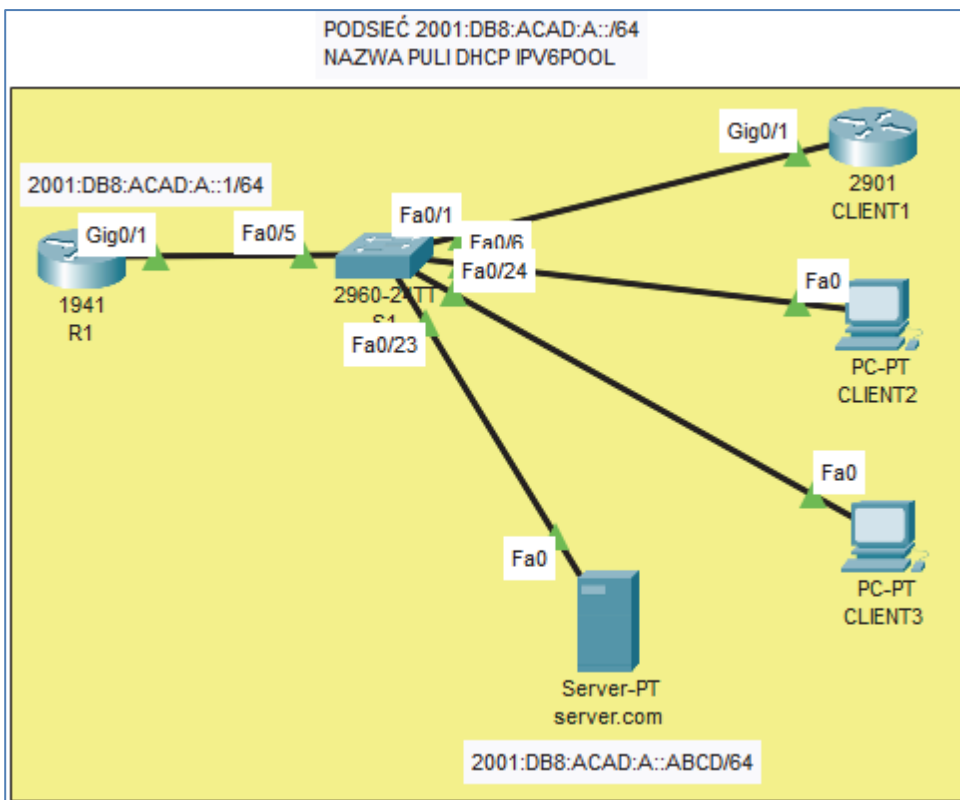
PODSIEĆ 2001:DB8:ACAD:A::/64
NAZWA PULI DHCP IPV6POOL

2001:DB8:ACAD:A::1/64

Gig0/1

Fa0/5

Fa0/1

Fa0/6

Fa0/24

Fa0/23

1941
R1

2960-24TT
S1

Gig0/1

2901
CLIENT1

Fa0

PC-PT
CLIENT2

Fa0

PC-PT
CLIENT3

Fa0

Server-PT
server.com

2001:DB8:ACAD:A::ABCD/64